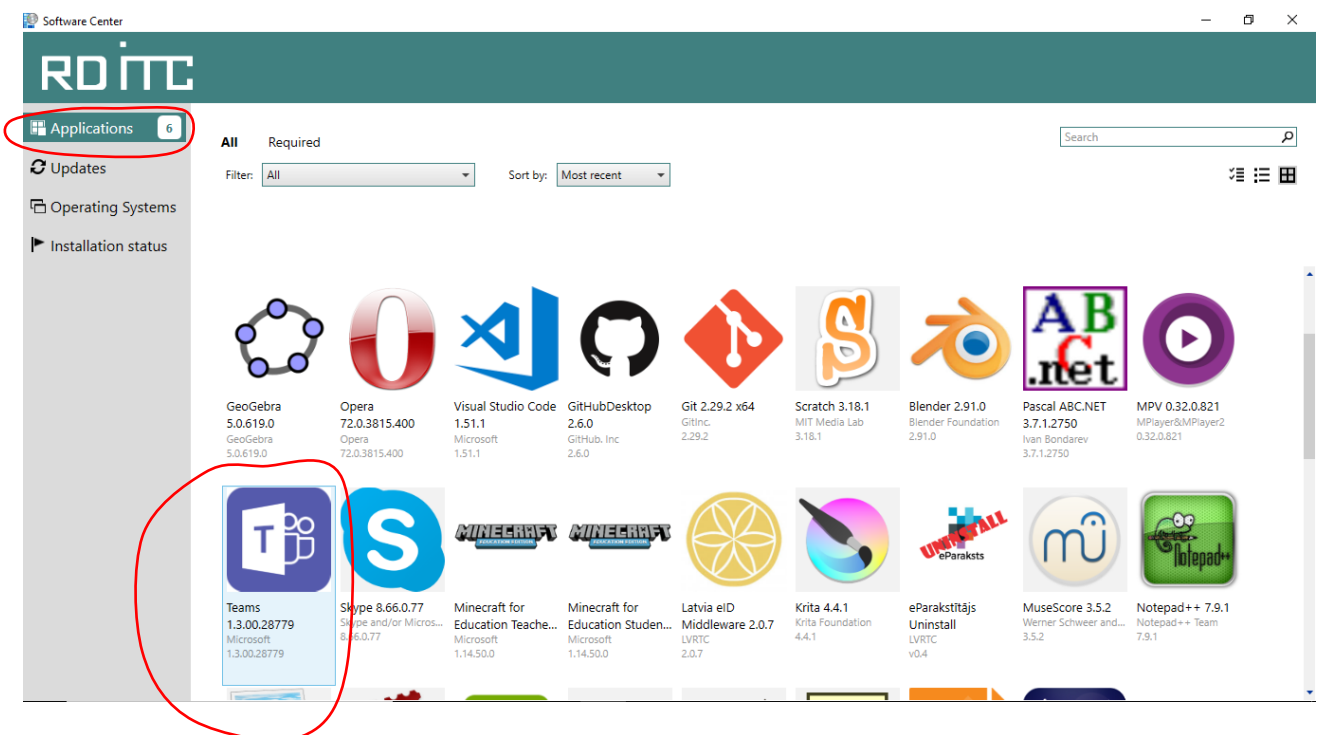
Software Center

RD ITC

Applications 6
Updates
Operating Systems
Installation status

All Required

Search

Filter: All
Sort by: Most recent

GeoGebra 5.0.619.0
GeoGebra
5.0.619.0

Opera 72.0.3815.400
Opera
72.0.3815.400

Visual Studio Code 1.51.1
Microsoft
1.51.1

GitHubDesktop 2.6.0
GitHub, Inc
2.6.0

Git 2.29.2 x64
GitInc.
2.29.2

Scratch 3.18.1
MIT Media Lab
3.18.1

Blender 2.91.0
Blender Foundation
2.91.0

Pascal ABC.NET 3.7.1.2750
Ivan Bondarev
3.7.1.2750

MPV 0.32.0.821
MPlayer&MPlayer2
0.32.0.821

Teams 1.3.00.28779
Microsoft
1.3.00.28779

Skype 8.66.0.77
Skype and/or Micros...
8.66.0.77

Minecraft for Education Teache...
Microsoft
1.14.50.0

Minecraft for Education Studen...
Microsoft
1.14.50.0

Latvia eID Middleware 2.0.7
LVRTC
2.0.7

Krita 4.4.1
Krita Foundation
4.4.1

eParakstītājs Uninstall
LVRTC
v0.4

MuseScore 3.5.2
Werner Schweer and...
3.5.2

Notepad++ 7.9.1
Notepad++ Team
7.9.1